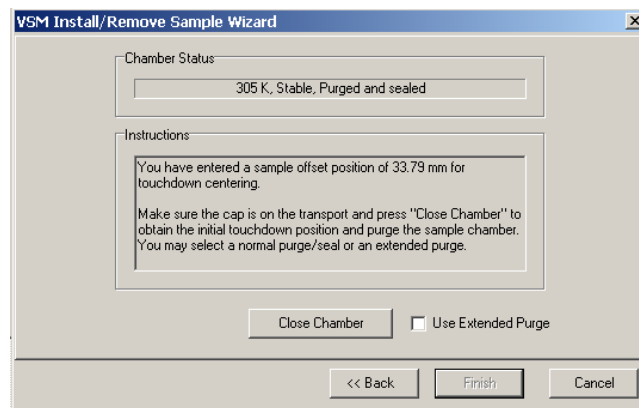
VSM Install/Remove Sample Wizard

Chamber Status

305 K, Stable, Purged and sealed

Instructions

You have entered a sample offset position of 33.79 mm for touchdown centering.

Make sure the cap is on the transport and press "Close Chamber" to obtain the initial touchdown position and purge the sample chamber. You may select a normal purge/seal or an extended purge.

Close Chamber

Use Extended Purge

<< Back

Finish

Cancel